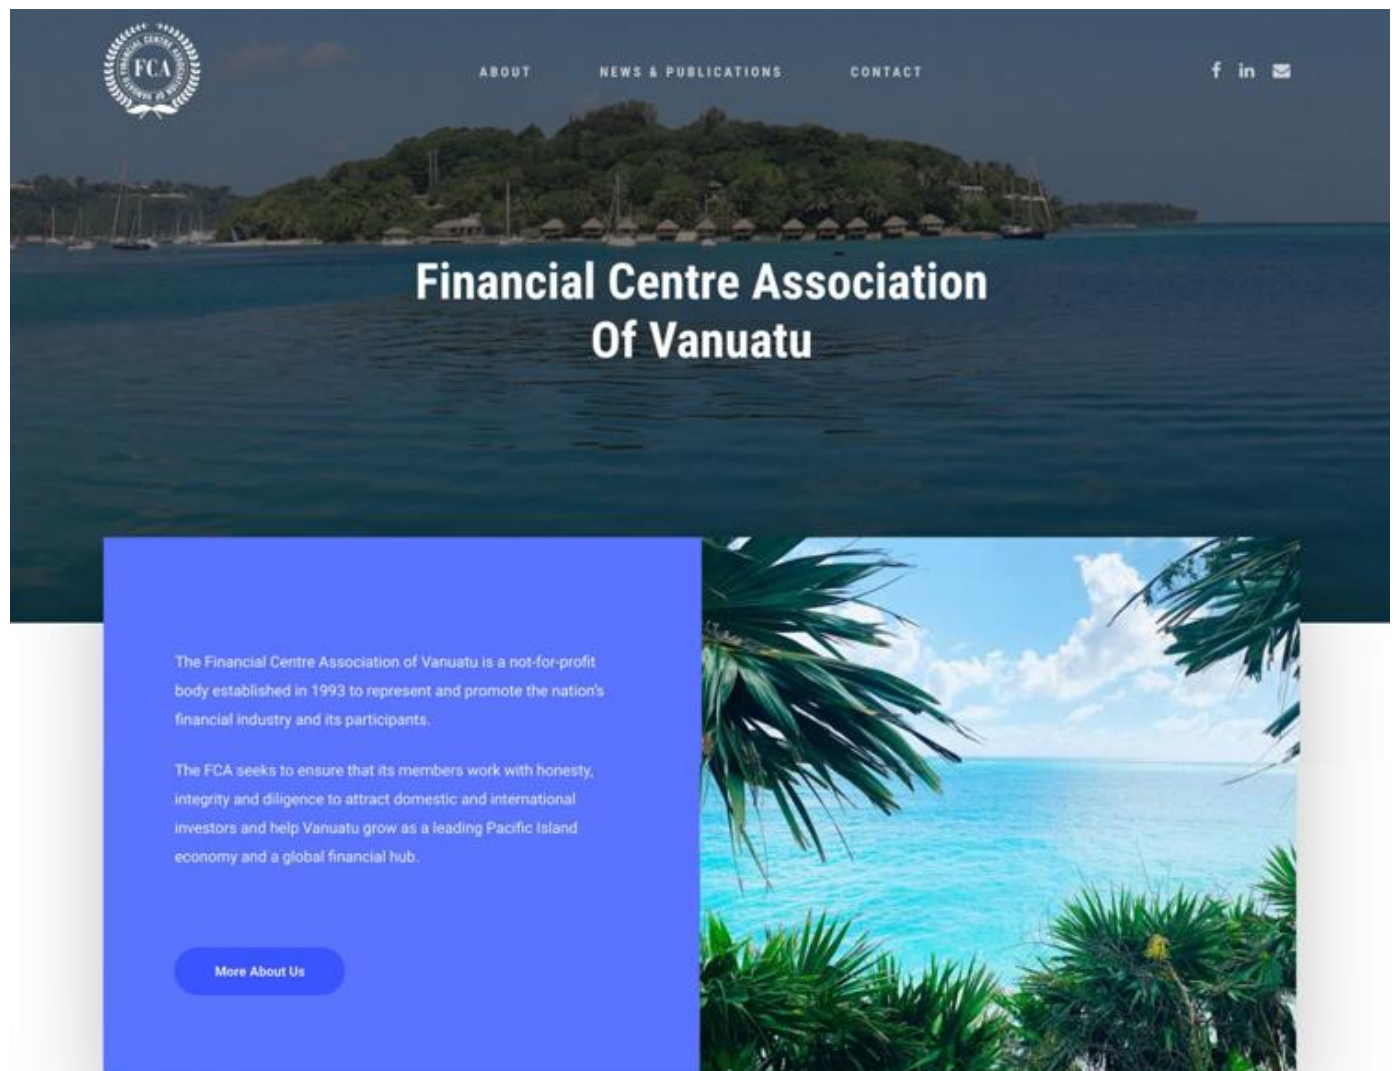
FCA
FINANCIAL CENTRE ASSOCIATION OF VANUATU

ABOUT NEWS & PUBLICATIONS CONTACT

f in

Financial Centre Association Of Vanuatu

The Financial Centre Association of Vanuatu is a not-for-profit body established in 1993 to represent and promote the nation's financial industry and its participants.

The FCA seeks to ensure that its members work with honesty, integrity and diligence to attract domestic and international investors and help Vanuatu grow as a leading Pacific Island economy and a global financial hub.

More About Us